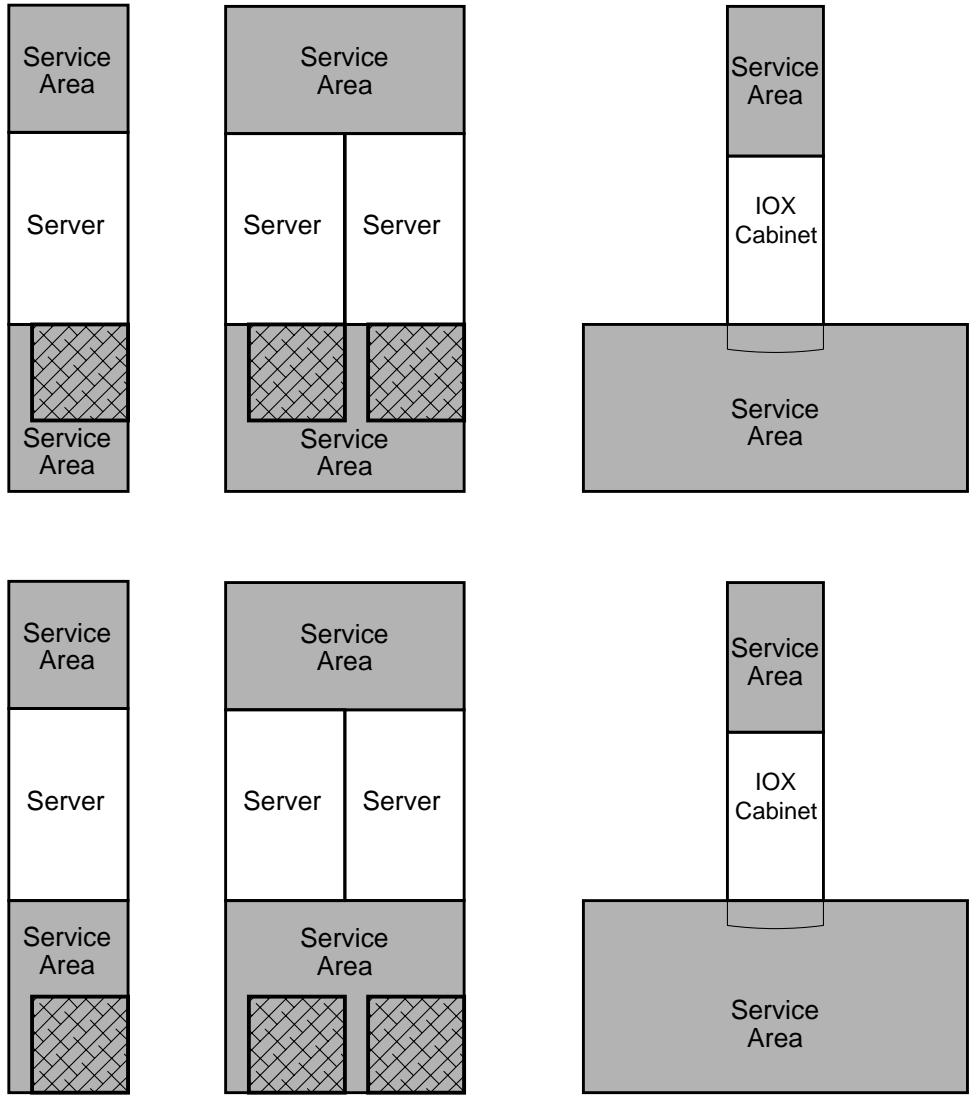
Service Area

Server

Service Area

Service Area

Server

Server

Service Area

Service Area

IOX Cabinet

Service Area

Service Area

Server

Service Area

Service Area

Server

Server

Service Area

Service Area

IOX Cabinet

Service Area